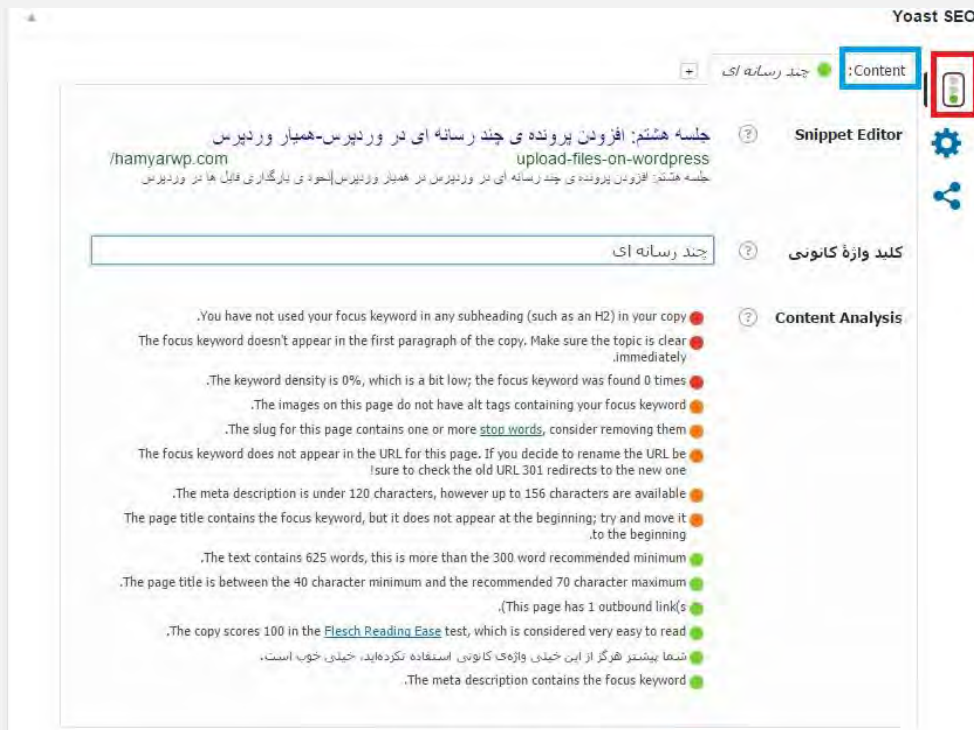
Yoast SEO

Content: چند رسانه ای +

Snippet Editor

جلسه هشتم: افزودن پرونده ی چند رسانه ای در وردپرس-همیار وردپرس
/hamyarwp.com upload-files-on-wordpress
جلسه هشتم: افزودن پرونده ی چند رسانه ای در وردپرس در همیار وردپرس|نحوه ی بارگذاری فایل ها در وردپرس

کلید واژهٔ کانونی

چند رسانه ای

Content Analysis

.You have not used your focus keyword in any subheading (such as an H2) in your copy

The focus keyword doesn't appear in the first paragraph of the copy. Make sure the topic is clear .immediately

.The keyword density is 0%, which is a bit low; the focus keyword was found 0 times

.The images on this page do not have alt tags containing your focus keyword

.The slug for this page contains one or more stop words, consider removing them

The focus keyword does not appear in the URL for this page. If you decide to rename the URL be !sure to check the old URL 301 redirects to the new one

.The meta description is under 120 characters, however up to 156 characters are available

The page title contains the focus keyword, but it does not appear at the beginning; try and move it .to the beginning

.The text contains 625 words, this is more than the 300 word recommended minimum

.The page title is between the 40 character minimum and the recommended 70 character maximum

.(This page has 1 outbound link(s

.The copy scores 100 in the Flesch Reading Ease test, which is considered very easy to read

شما پیشتر هرگز از این خیلی واژه‌ی کانونی استفاده نکرده‌اید، خیلی خوب است.

.The meta description contains the focus keyword